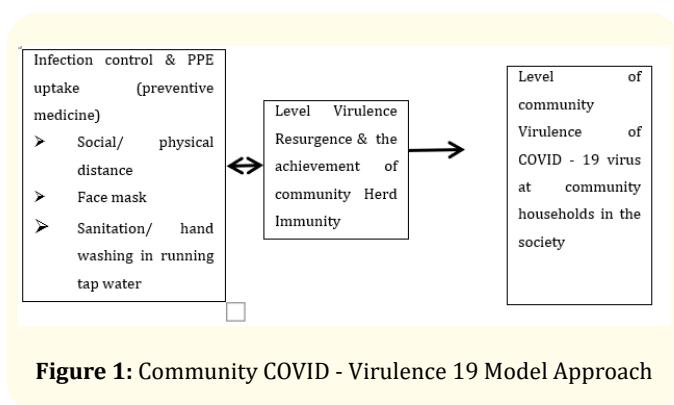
Infection control & PPE uptake (preventive medicine)
➢ Social/ physical distance
➢ Face mask
➢ Sanitation/ hand washing in running tap water

Level Virulence Resurgence & the achievement of community Herd Immunity

Level of community Virulence of COVID - 19 virus at community households in the society

**Figure 1:** Community COVID - Virulence 19 Model Approach